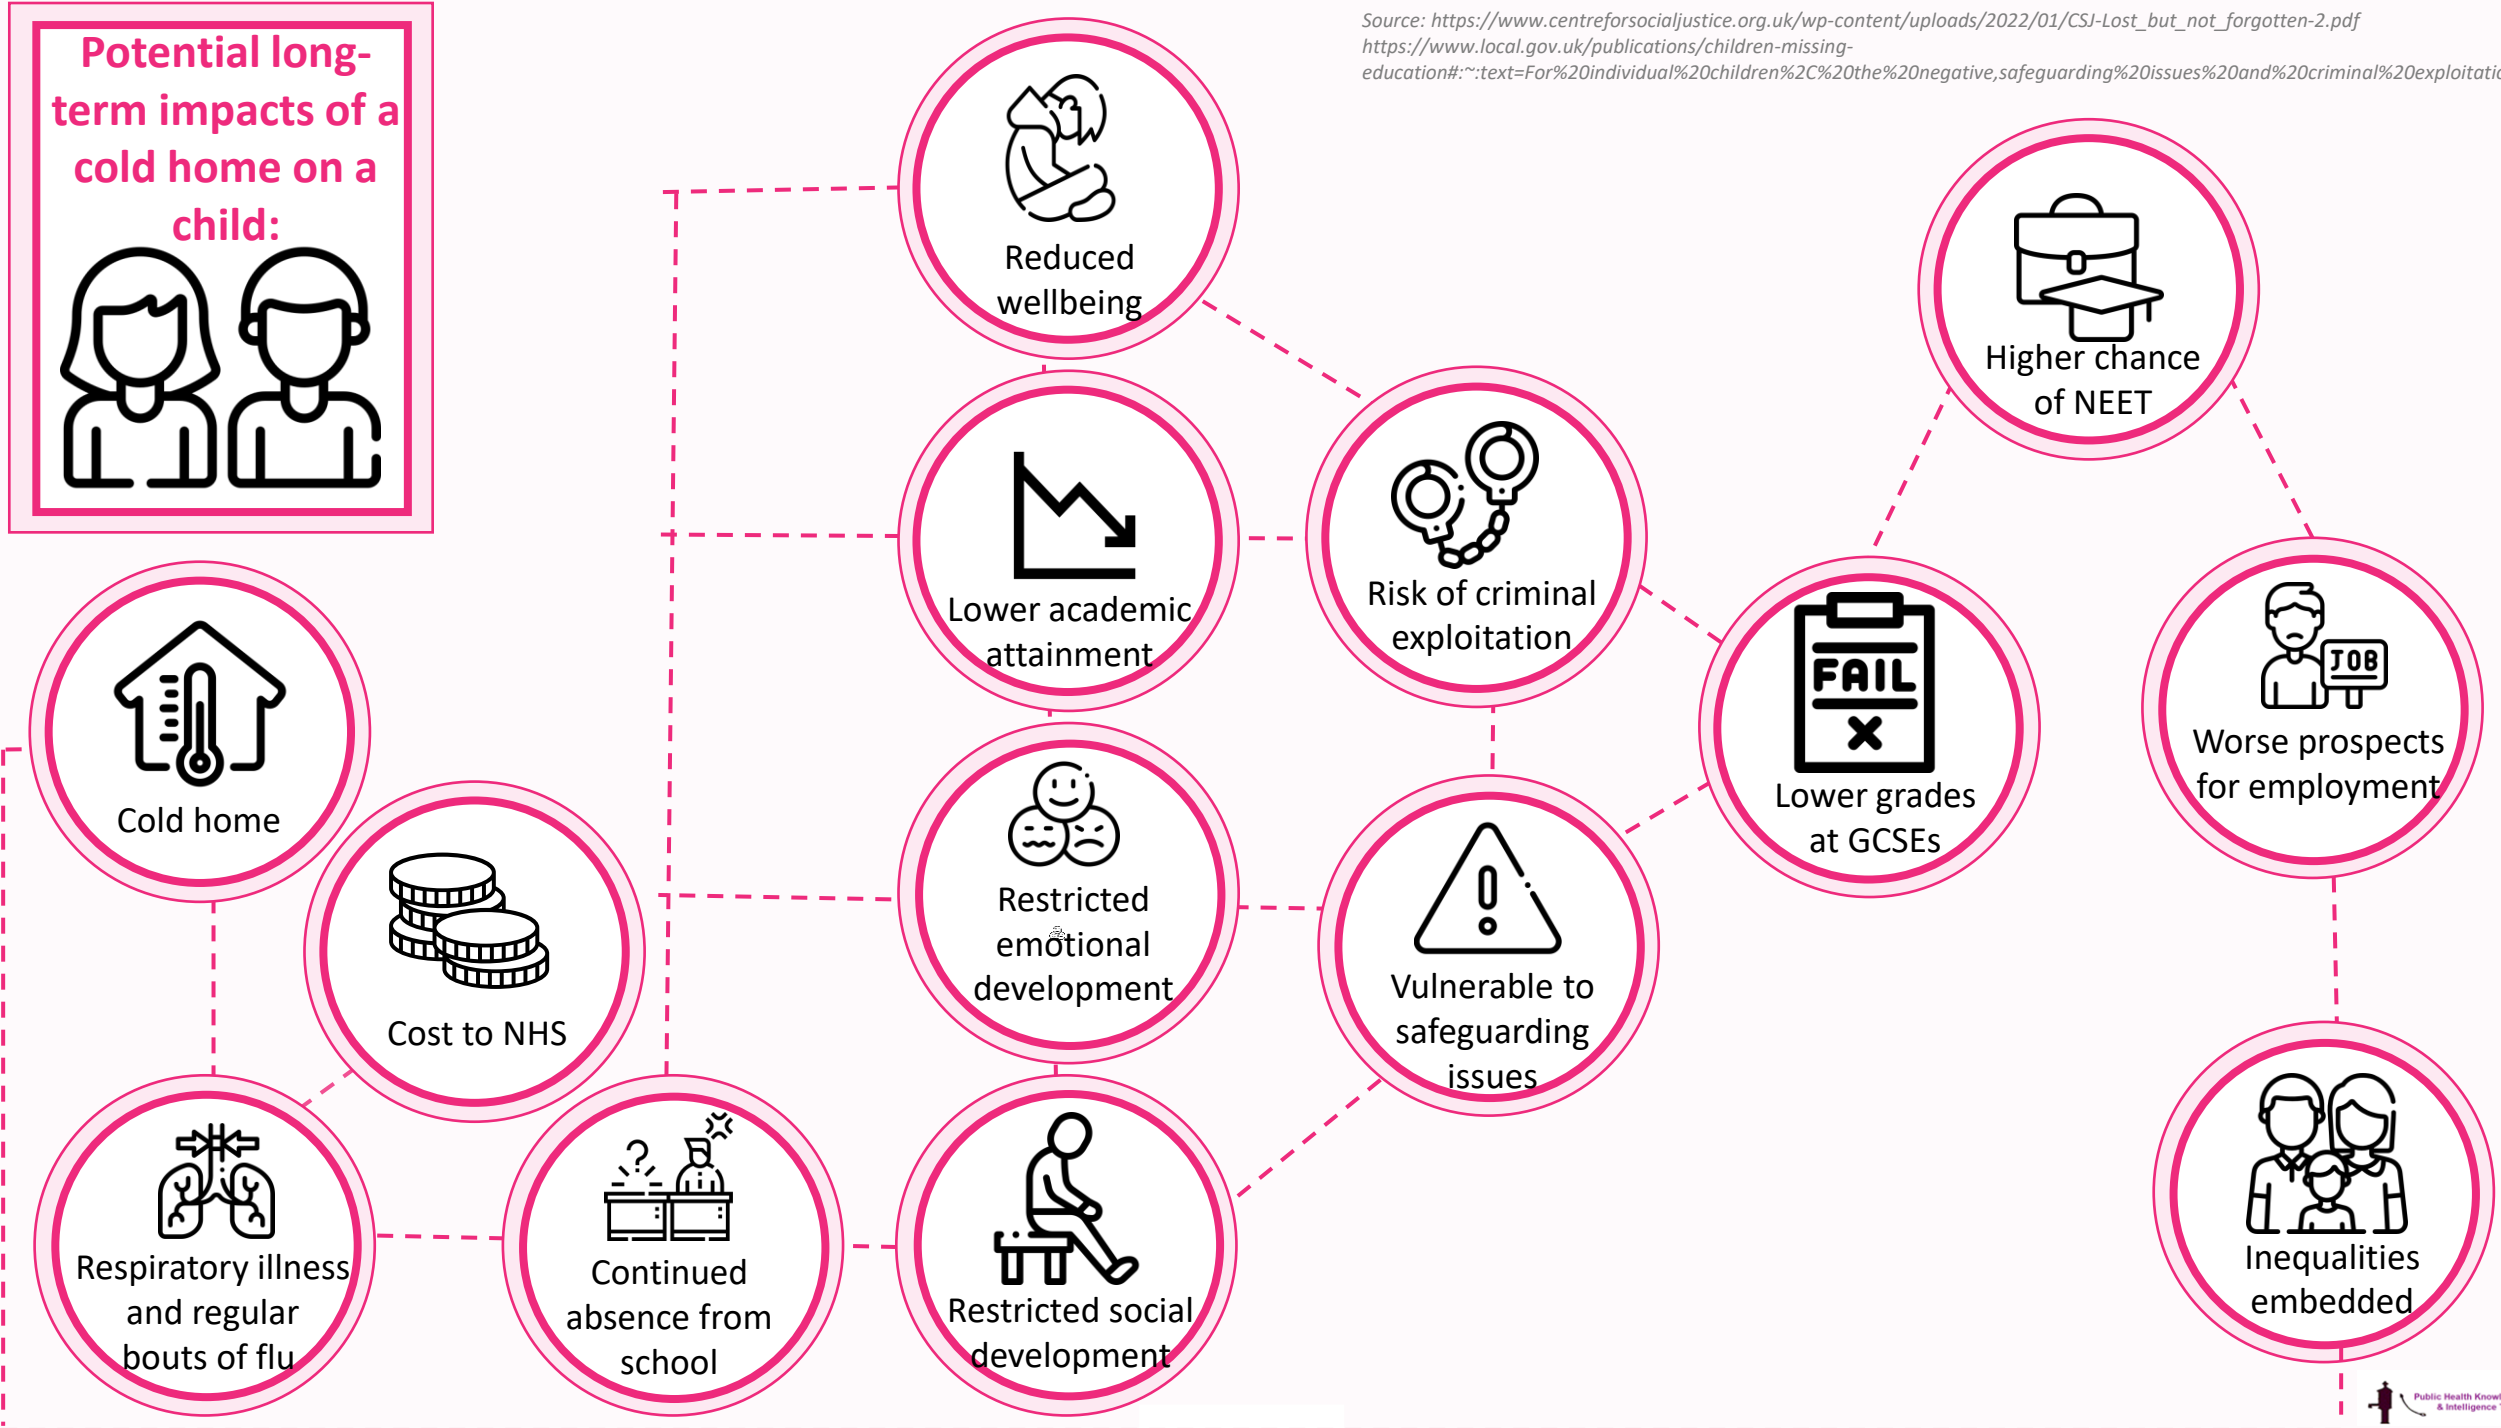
Potential long-term impacts of a cold home on a child:

Source: https://www.centreforsocialjustice.org.uk/wp-content/uploads/2022/01/CSJ-Lost_but_not_forgotten-2.pdf
https://www.local.gov.uk/publications/children-missing-education#:~:text=For%20individual%20children%2C%20the%20negative,safeguarding%20issues%20and%20criminal%20exploitatio

Reduced wellbeing

Higher chance of NEET

Lower academic attainment

Risk of criminal exploitation

Cold home

FAIL

Lower grades at GCSEs

JOB

Worse prospects for employment

Cost to NHS

Restricted emotional development

Vulnerable to safeguarding issues

Respiratory illness and regular bouts of flu

Continued absence from school

Restricted social development

Inequalities embedded

Public Health Knowl & Intelligence